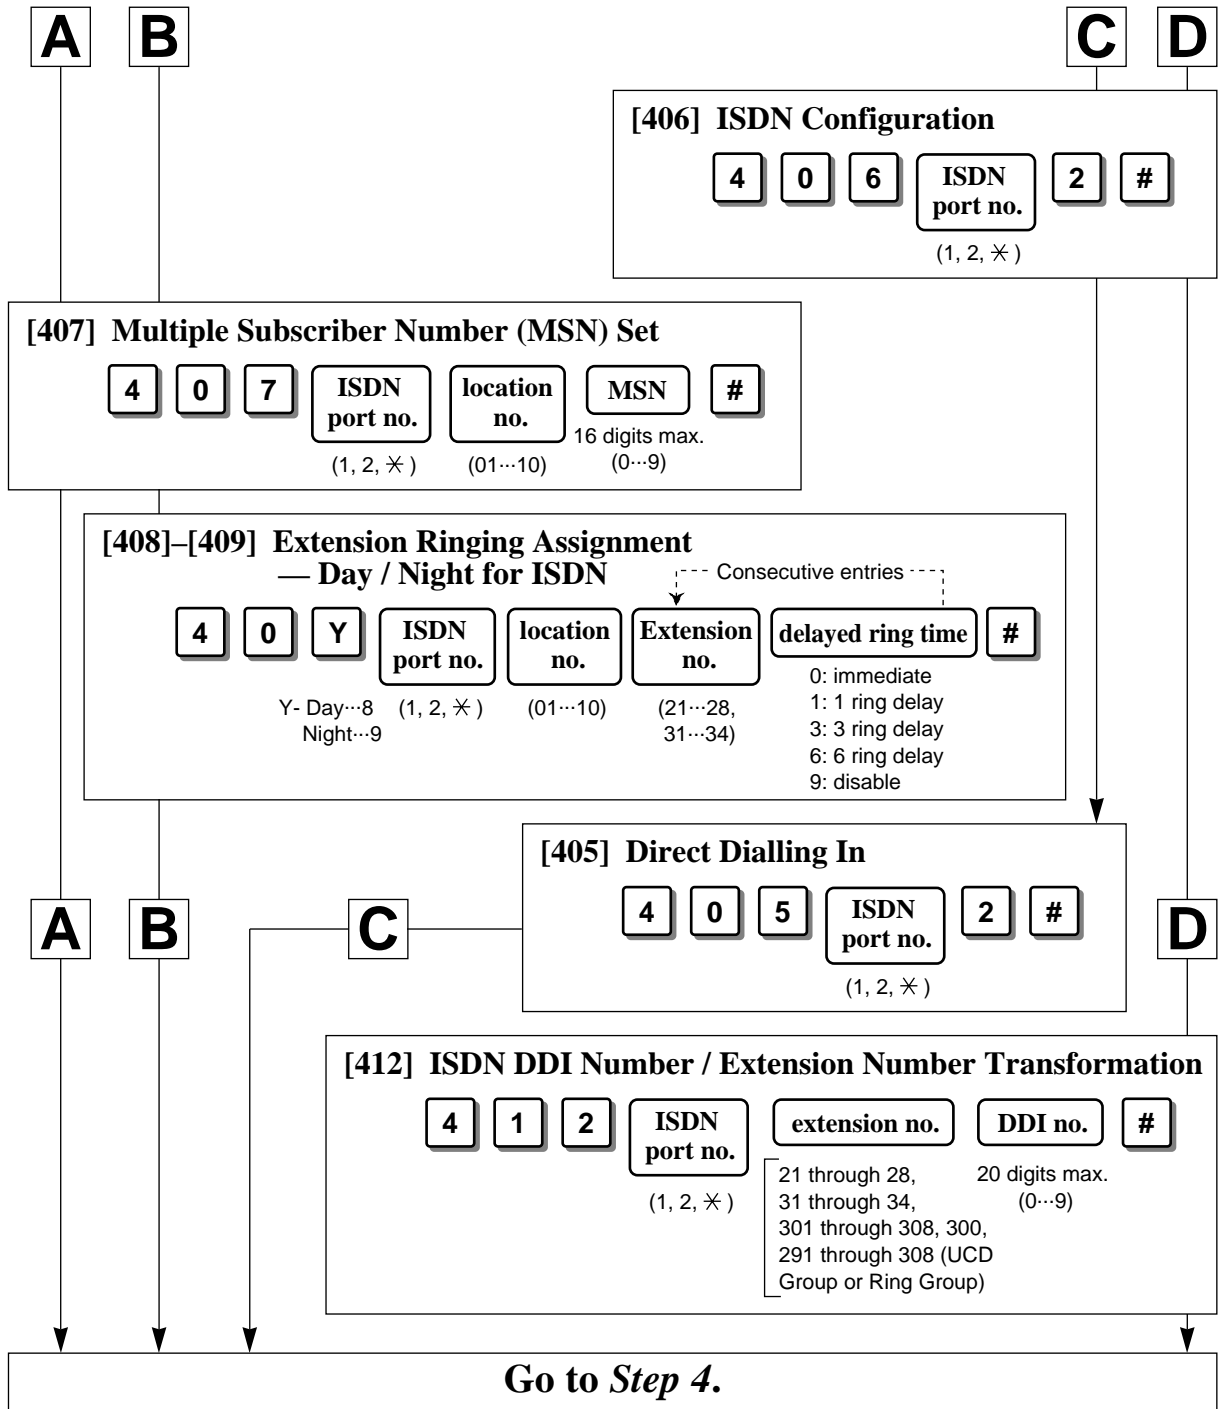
A B C D

[406] ISDN Configuration

4 0 6 ISDN port no. 2 #

(1, 2, ✳)

[407] Multiple Subscriber Number (MSN) Set

4 0 7 ISDN port no. location no. MSN #

(1, 2, ✳) (01···10) 16 digits max. (0···9)

[408]–[409] Extension Ringing Assignment — Day / Night for ISDN

Consecutive entries

4 0 Y ISDN port no. location no. Extension no. delayed ring time #

Y- Day···8 Night···9 (1, 2, ✳) (01···10) (21···28, 31···34)

0: immediate
1: 1 ring delay
3: 3 ring delay
6: 6 ring delay
9: disable

[405] Direct Dialling In

4 0 5 ISDN port no. 2 #

(1, 2, ✳)

A B C D

[412] ISDN DDI Number / Extension Number Transformation

4 1 2 ISDN port no. extension no. DDI no. #

(1, 2, ✳)

21 through 28, 31 through 34, 301 through 308, 300, 291 through 308 (UCD Group or Ring Group)

20 digits max. (0···9)

Go to *Step 4*.